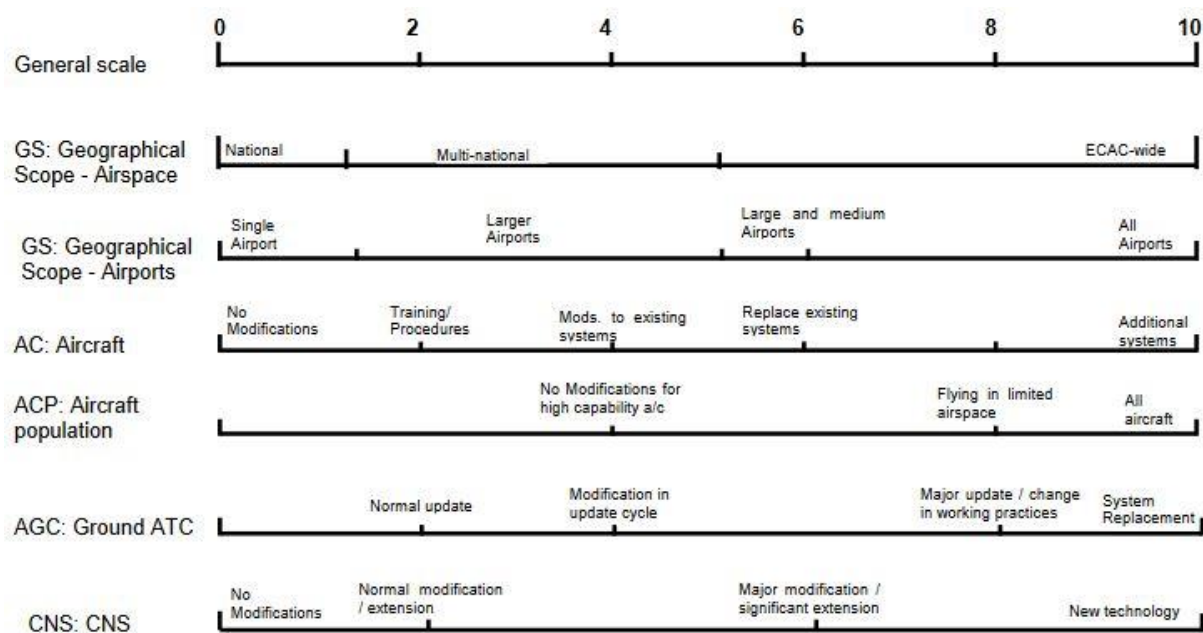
0 2 4 6 8 10

General scale

GS: Geographical Scope - Airspace
National
Multi-national
ECAC-wide

GS: Geographical Scope - Airports
Single Airport
Larger Airports
Large and medium Airports
All Airports

AC: Aircraft
No Modifications
Training/ Procedures
Mods. to existing systems
Replace existing systems
Additional systems

ACP: Aircraft population
No Modifications for high capability a/c
Flying in limited airspace
All aircraft

AGC: Ground ATC
Normal update
Modification in update cycle
Major update / change in working practices
System Replacement

CNS: CNS
No Modifications
Normal modification / extension
Major modification / significant extension
New technology